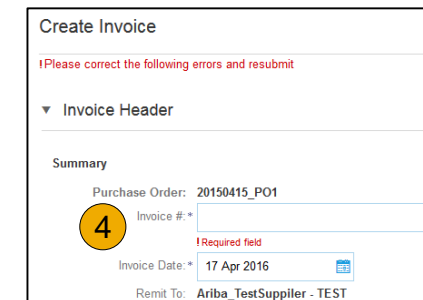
Create Invoice

!Please correct the following errors and resubmit

▼ Invoice Header

Summary

Purchase Order: 20150415_PO1

4

Invoice #:*

!Required field

Invoice Date:* 17 Apr 2016

Remit To: Ariba_TestSuppiler - TEST